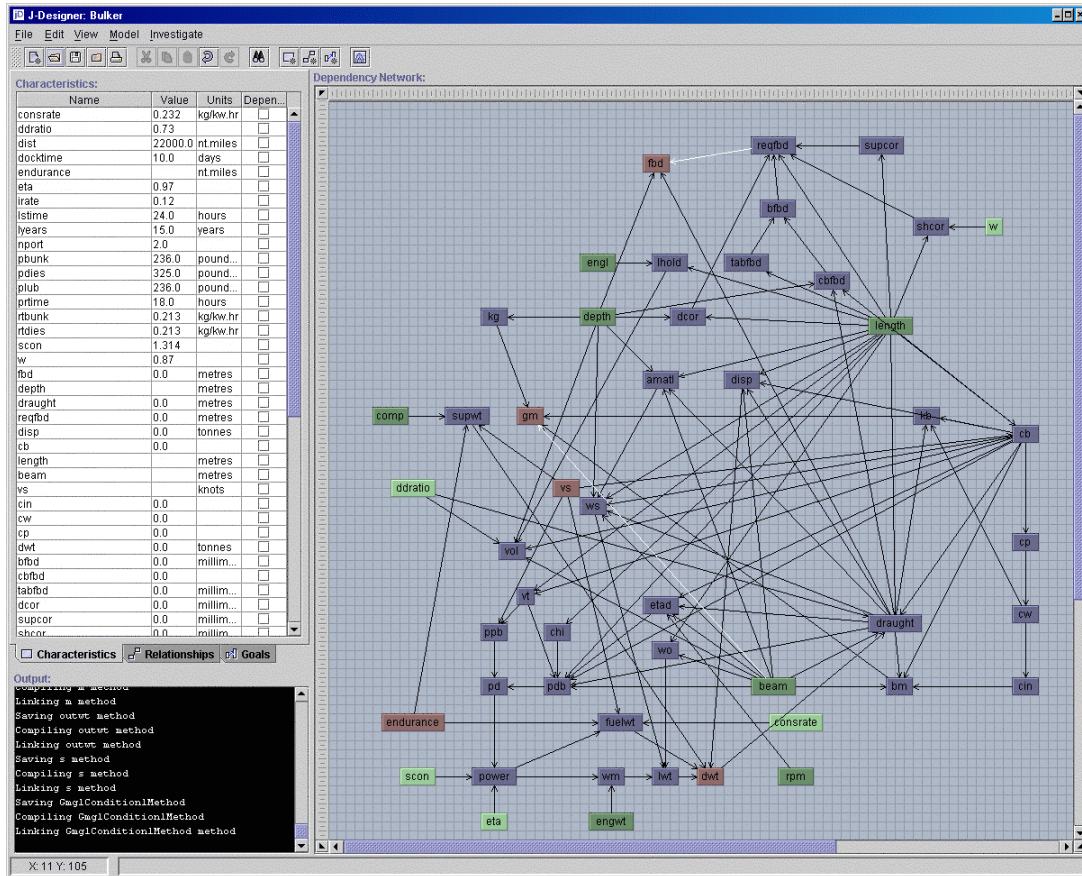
J-Designer: Bulker

File Edit View Model Investigate

Characteristics:

| Name | Value | Units | Depen... |
|---|---|---|---|
| consrate | 0.232 | kg/kw.hr | |
| ddratio | 0.73 | | |
| dist | 22000.0 | nt.miles | |
| docktime | 10.0 | days | |
| endurance | | nt.miles | |
| eta | 0.97 | | |
| irate | 0.12 | | |
| lstime | 24.0 | hours | |
| lyears | 15.0 | years | |
| nport | 2.0 | | |
| pbunk | 236.0 | pound... | |
| pdies | 325.0 | pound... | |
| plub | 236.0 | pound... | |
| prtime | 18.0 | hours | |
| rtbunk | 0.213 | kg/kw.hr | |
| rtdies | 0.213 | kg/kw.hr | |
| scon | 1.314 | | |
| w | 0.87 | | |
| fbd | 0.0 | metres | |
| depth | | metres | |
| draught | 0.0 | metres | |
| reqfbd | 0.0 | metres | |
| disp | 0.0 | tonnes | |
| cb | 0.0 | | |
| length | | metres | |
| beam | | metres | |
| vs | | knots | |
| cin | 0.0 | | |
| cw | 0.0 | | |
| cp | 0.0 | | |
| dwt | 0.0 | tonnes | |
| bfbd | 0.0 | millim... | |
| cbfbd | 0.0 | | |
| tabfbd | 0.0 | millim... | |
| dcor | 0.0 | millim... | |
| supcor | 0.0 | millim... | |
| shcor | 0.0 | millim... | |

Characteristics Relationships Goals

Output:
Compiling m method
Linking m method
Saving outwt method
Compiling outwt method
Linking outwt method
Saving s method
Compiling s method
Linking s method
Saving Gmgl Condition1Method
Compiling GmglCondition1Method
Linking GmglCondition1Method method

Dependency Network:

reqfbd supcor fbd bfbd shcor w engl lhold tabfbd cbfbd kg depth dcor length amatl disp comp supwt gm kb cb ddratio vs ws vol cp vt etad draught cw ppb chi wo pd pdb beam bm cin endurance fuelwt consrate scon power wm lwt dwt rpm eta engwt

X: 11 Y: 105